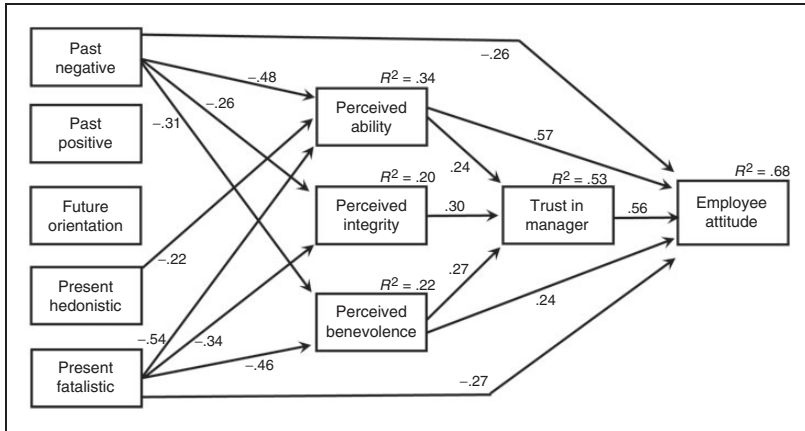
Past negative

–.26

–.48

$R^2$ = .34

–.26

Perceived ability

–.31

Past positive

.57

$R^2$ = .68

.24

$R^2$ = .20

$R^2$ = .53

Future orientation

Perceived integrity

.30

Trust in manager

.56

Employee attitude

–.22

$R^2$ = .22

.27

Present hedonistic

.24

Perceived benevolence

–.54

–.34

Present fatalistic

–.46

–.27